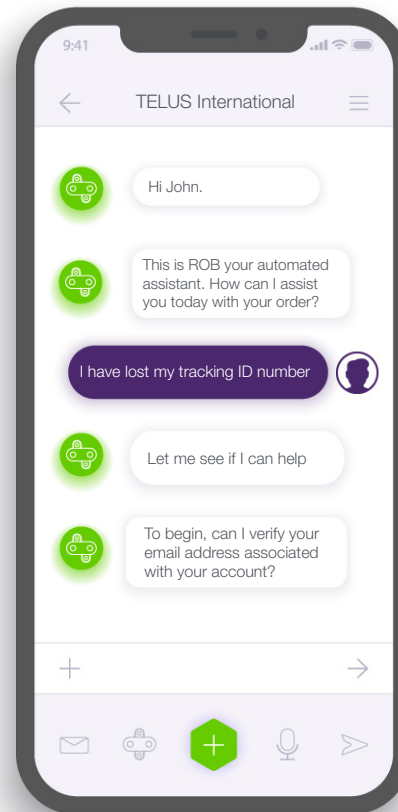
9:41

TELUS International

Hi John.

This is ROB your automated assistant. How can I assist you today with your order?

I have lost my tracking ID number

Let me see if I can help

To begin, can I verify your email address associated with your account?